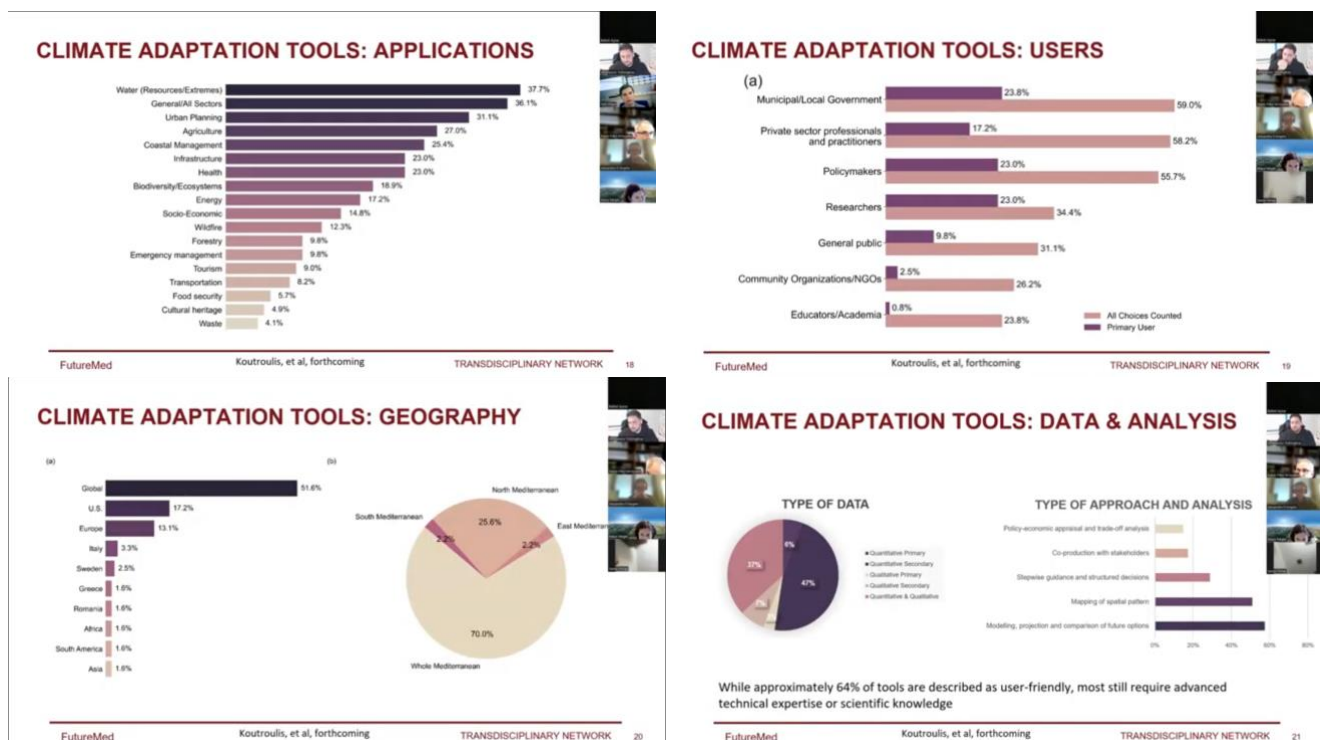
CLIMATE ADAPTATION TOOLS: APPLICATIONS

| | |
|---|---|
| Water (Resources/Extremes) | 37.7% |
| General/All Sectors | 36.1% |
| Urban Planning | 31.1% |
| Agriculture | 27.0% |
| Coastal Management | 25.4% |
| Infrastructure | 23.0% |
| Health | 23.0% |
| Biodiversity/Ecosystems | 18.9% |
| Energy | 17.2% |
| Socio-Economic | 14.8% |
| Wildfire | 12.3% |
| Forestry | 9.8% |
| Emergency management | 9.8% |
| Tourism | 9.0% |
| Transportation | 8.2% |
| Food security | 5.7% |
| Cultural heritage | 4.9% |
| Waste | 4.1% |

FutureMed Koutroulis, et al, forthcoming TRANSDISCIPLINARY NETWORK 18

CLIMATE ADAPTATION TOOLS: USERS

(a)

| | Primary User | All Choices Counted |
|---|---|---|
| Municipal/Local Government | 23.8% | 59.0% |
| Private sector professionals and practitioners | 17.2% | 58.2% |
| Policymakers | 23.0% | 55.7% |
| Researchers | 23.0% | 34.4% |
| General public | 9.8% | 31.1% |
| Community Organizations/NGOs | 2.5% | 26.2% |
| Educators/Academia | 0.8% | 23.8% |

All Choices Counted
Primary User

FutureMed Koutroulis, et al, forthcoming TRANSDISCIPLINARY NETWORK 19

CLIMATE ADAPTATION TOOLS: GEOGRAPHY

(a)

| | |
|---|---|
| Global | 51.6% |
| U.S. | 17.2% |
| Europe | 13.1% |
| Italy | 3.3% |
| Sweden | 2.5% |
| Greece | 1.6% |
| Romania | 1.6% |
| Africa | 1.6% |
| South America | 1.6% |
| Asia | 1.6% |

(b)

North Mediterranean 25.6%
South Mediterranean 2.2%
East Mediterranean 2.2%
Whole Mediterranean 70.0%

FutureMed Koutroulis, et al, forthcoming TRANSDISCIPLINARY NETWORK 20

CLIMATE ADAPTATION TOOLS: DATA & ANALYSIS

TYPE OF DATA

6%
47%
37%
7%

Quantitative Primary
Quantitative Secondary
Qualitative Primary
Qualitative Secondary
Quantitative & Qualitative

TYPE OF APPROACH AND ANALYSIS

Policy-economic appraisal and trade-off analysis
Co-production with stakeholders
Stepwise guidance and structured decisions
Mapping of spatial pattern
Modeling, projection and comparison of future options

0% 20% 40% 60% 80%

While approximately 64% of tools are described as user-friendly, most still require advanced technical expertise or scientific knowledge

FutureMed Koutroulis, et al, forthcoming TRANSDISCIPLINARY NETWORK 21